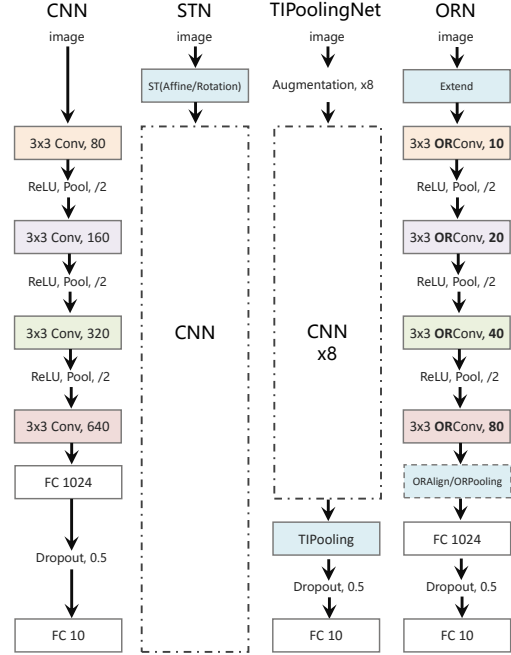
CNN

image

3x3 Conv, 80

ReLU, Pool, /2

3x3 Conv, 160

ReLU, Pool, /2

3x3 Conv, 320

ReLU, Pool, /2

3x3 Conv, 640

FC 1024

Dropout, 0.5

FC 10

STN

image

ST(Affine/Rotation)

CNN

TIPoolingNet

image

Augmentation, x8

CNN
x8

TIPooling

Dropout, 0.5

FC 10

ORN

image

Extend

3x3 **OR**Conv, **10**

ReLU, Pool, /2

3x3 **OR**Conv, **20**

ReLU, Pool, /2

3x3 **OR**Conv, **40**

ReLU, Pool, /2

3x3 **OR**Conv, **80**

ORAlign/ORPooling

FC 1024

Dropout, 0.5

FC 10